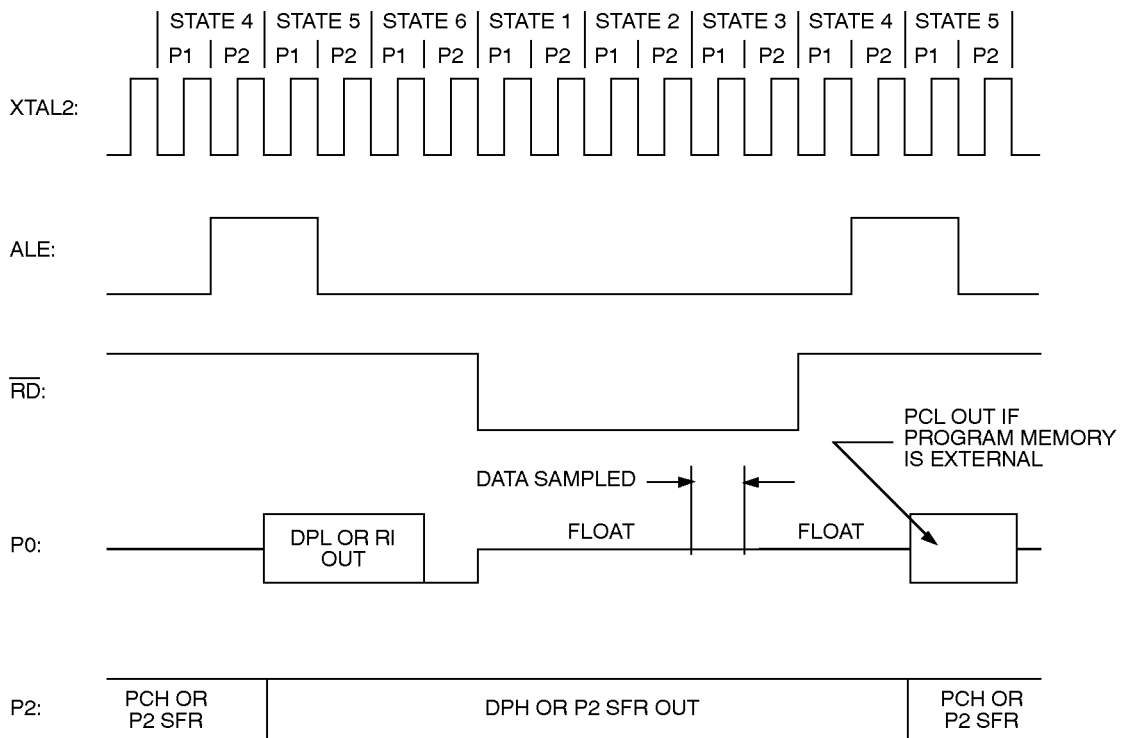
| STATE 4 | STATE 5 | STATE 6 | STATE 1 | STATE 2 | STATE 3 | STATE 4 | STATE 5 |
| P1 | P2 | P1 | P2 | P1 | P2 | P1 | P2 | P1 | P2 | P1 | P2 | P1 | P2 | P1 | P2 |

XTAL2:

ALE:

$\overline{RD}$:

PCL OUT IF PROGRAM MEMORY IS EXTERNAL

DATA SAMPLED

P0:

DPL OR RI OUT

FLOAT

FLOAT

P2:

PCH OR P2 SFR

DPH OR P2 SFR OUT

PCH OR P2 SFR